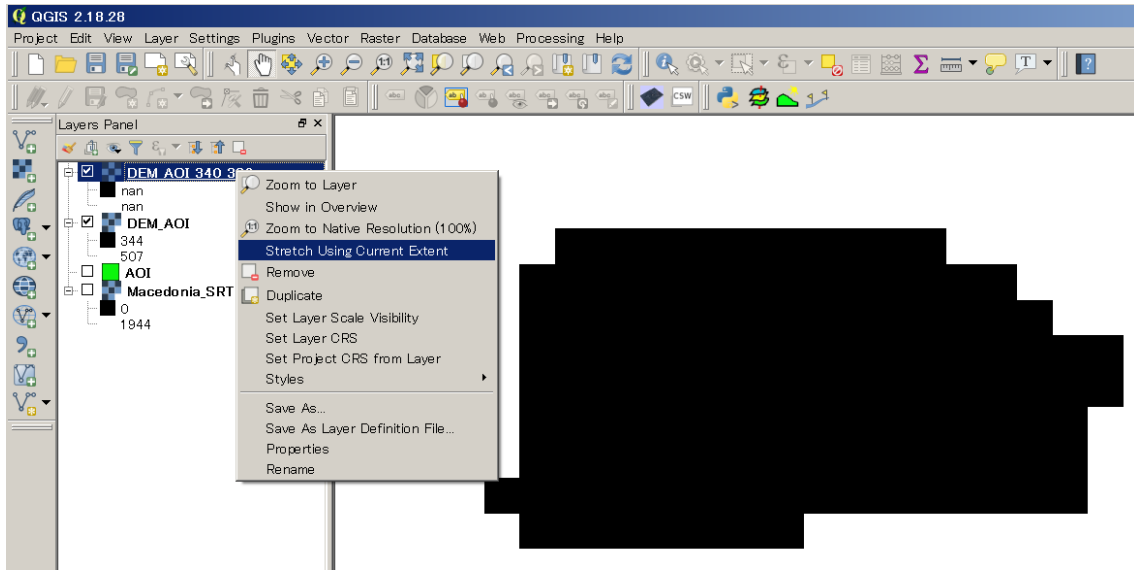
QGIS 2.18.28

Project Edit View Layer Settings Plugins Vector Raster Database Web Processing Help

Layers Panel

DEM AOI 340 3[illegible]
nan
nan
DEM_AOI
344
507
AOI
Macedonia_SRT
0
1944

Zoom to Layer
Show in Overview
Zoom to Native Resolution (100%)
Stretch Using Current Extent
Remove
Duplicate
Set Layer Scale Visibility
Set Layer CRS
Set Project CRS from Layer
Styles
Save As...
Save As Layer Definition File...
Properties
Rename